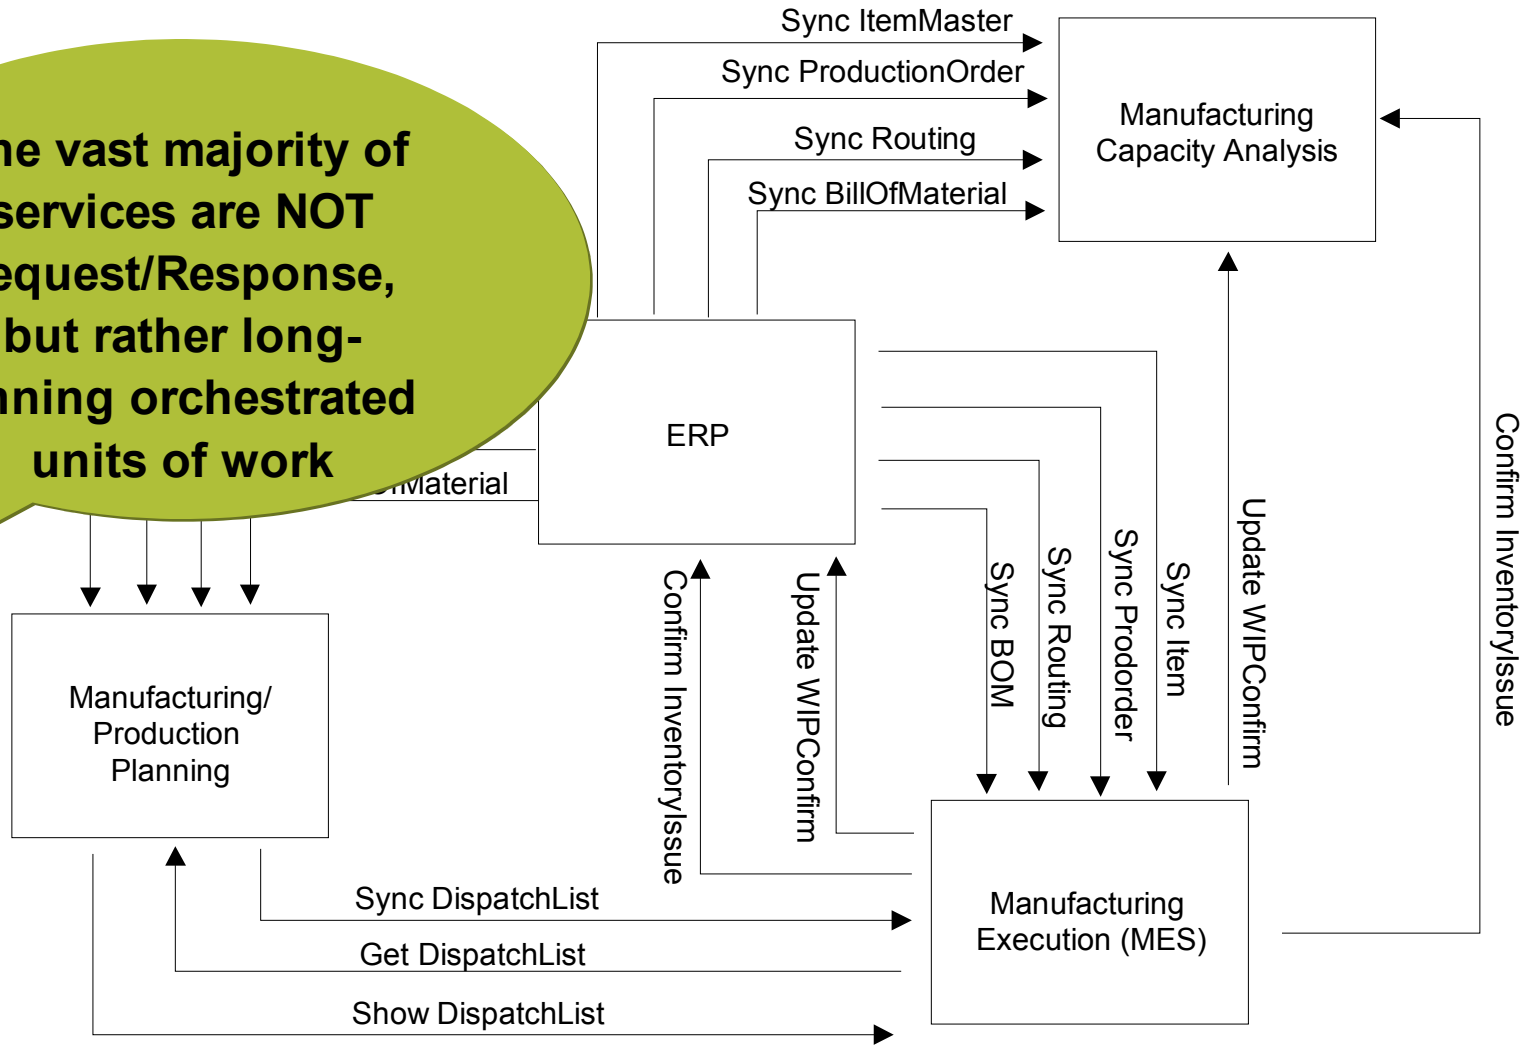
he vast majority of services are NOT equest/Response, but rather long-nning orchestrated units of work

Sync ItemMaster
Sync ProductionOrder
Sync Routing
Sync BillOfMaterial

Manufacturing Capacity Analysis

ERP

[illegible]Material

Manufacturing/ Production Planning

Confirm InventoryIssue
Update WIPConfirm
Sync BOM
Sync Routing
Sync Prodorder
Sync Item
Update WIPConfirm
Confirm InventoryIssue

Manufacturing Execution (MES)

Sync DispatchList
Get DispatchList
Show DispatchList